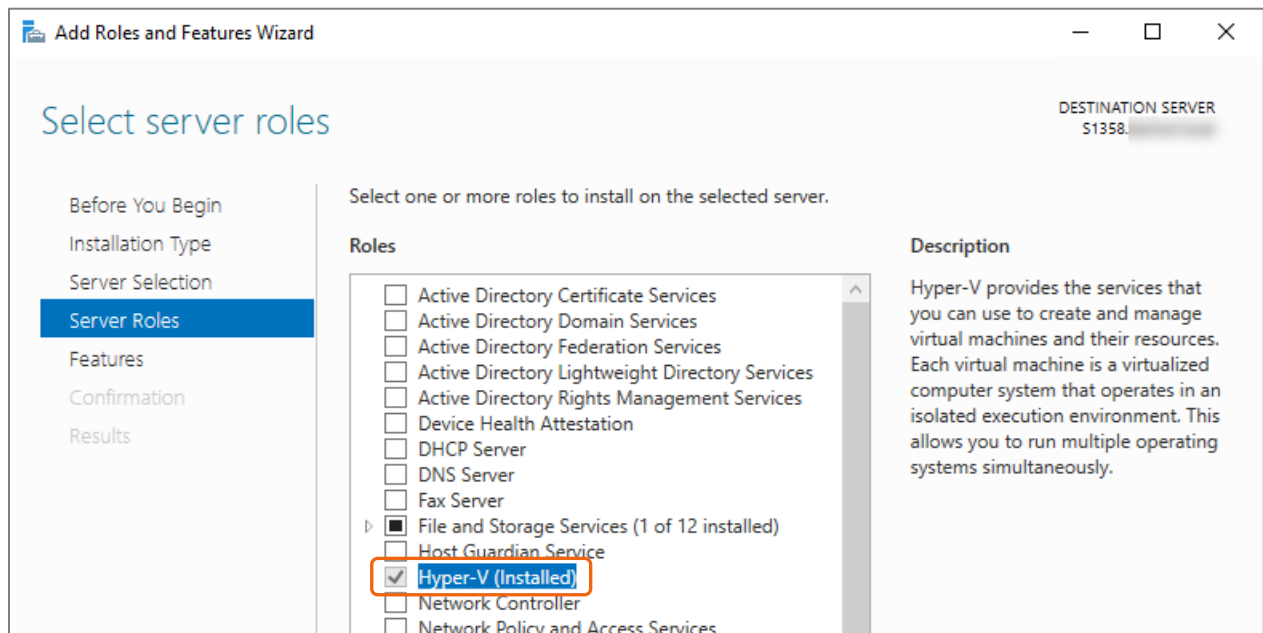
Add Roles and Features Wizard

Select server roles

DESTINATION SERVER
S1358.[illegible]

Before You Begin
Installation Type
Server Selection
Server Roles
Features
Confirmation
Results

Select one or more roles to install on the selected server.

Roles

Active Directory Certificate Services
Active Directory Domain Services
Active Directory Federation Services
Active Directory Lightweight Directory Services
Active Directory Rights Management Services
Device Health Attestation
DHCP Server
DNS Server
Fax Server
File and Storage Services (1 of 12 installed)
Host Guardian Service
Hyper-V (Installed)
Network Controller
Network Policy and Access Services

Description

Hyper-V provides the services that you can use to create and manage virtual machines and their resources. Each virtual machine is a virtualized computer system that operates in an isolated execution environment. This allows you to run multiple operating systems simultaneously.